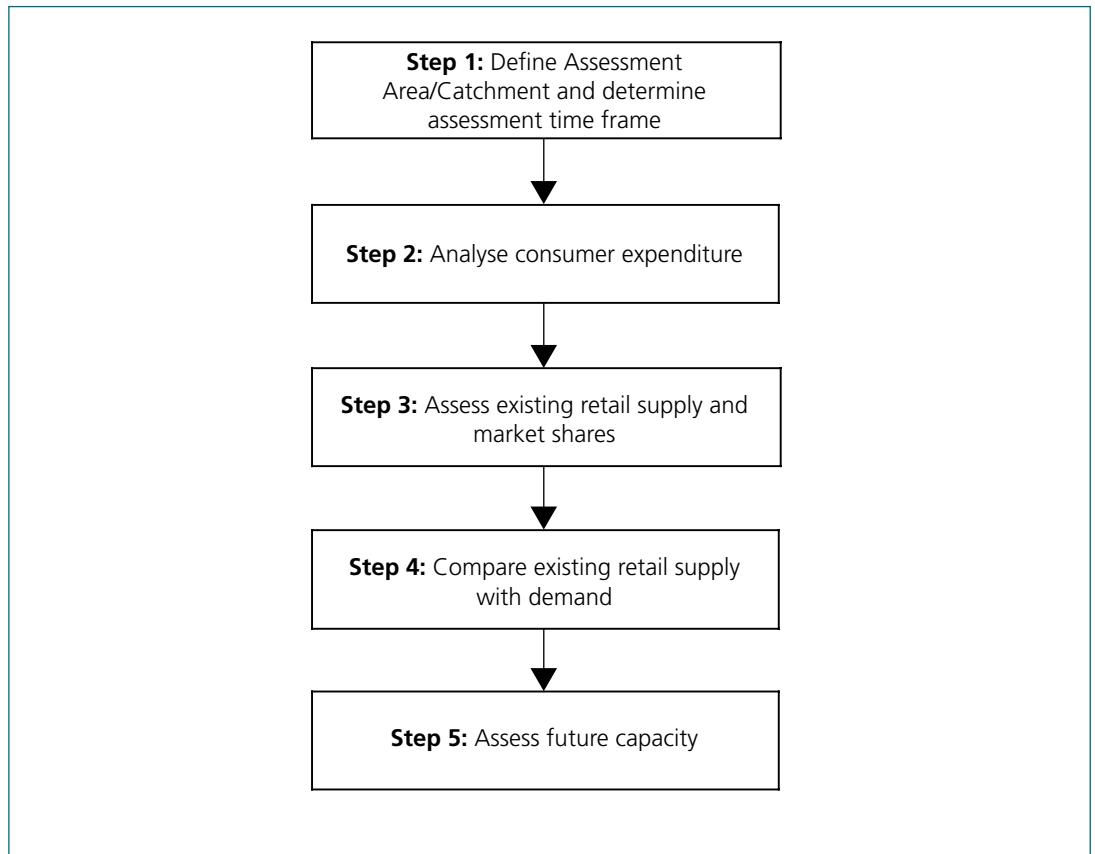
**Step 1:** Define Assessment Area/Catchment and determine assessment time frame

**Step 2:** Analyse consumer expenditure

**Step 3:** Assess existing retail supply and market shares

**Step 4:** Compare existing retail supply with demand

**Step 5:** Assess future capacity